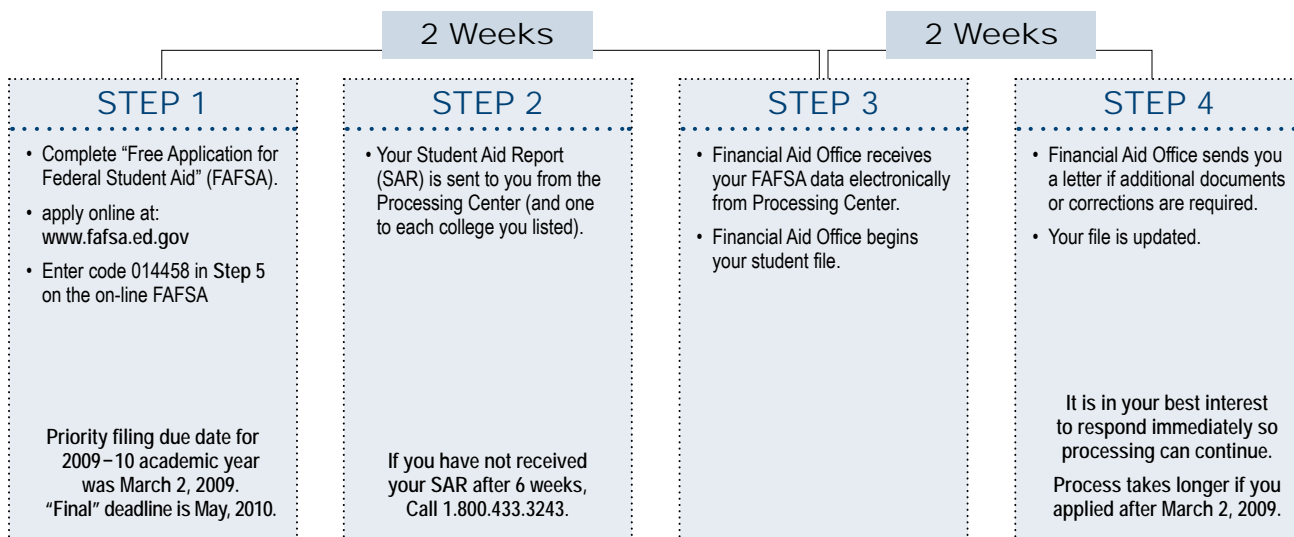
2 Weeks

2 Weeks

STEP 1

• Complete "Free Application for Federal Student Aid" (FAFSA).

• apply online at: www.fafsa.ed.gov

• Enter code 014458 in Step 5 on the on-line FAFSA

Priority filing due date for 2009–10 academic year was March 2, 2009. "Final" deadline is May, 2010.

STEP 2

• Your Student Aid Report (SAR) is sent to you from the Processing Center (and one to each college you listed).

If you have not received your SAR after 6 weeks, Call 1.800.433.3243.

STEP 3

• Financial Aid Office receives your FAFSA data electronically from Processing Center.

• Financial Aid Office begins your student file.

STEP 4

• Financial Aid Office sends you a letter if additional documents or corrections are required.

• Your file is updated.

It is in your best interest to respond immediately so processing can continue.

Process takes longer if you applied after March 2, 2009.